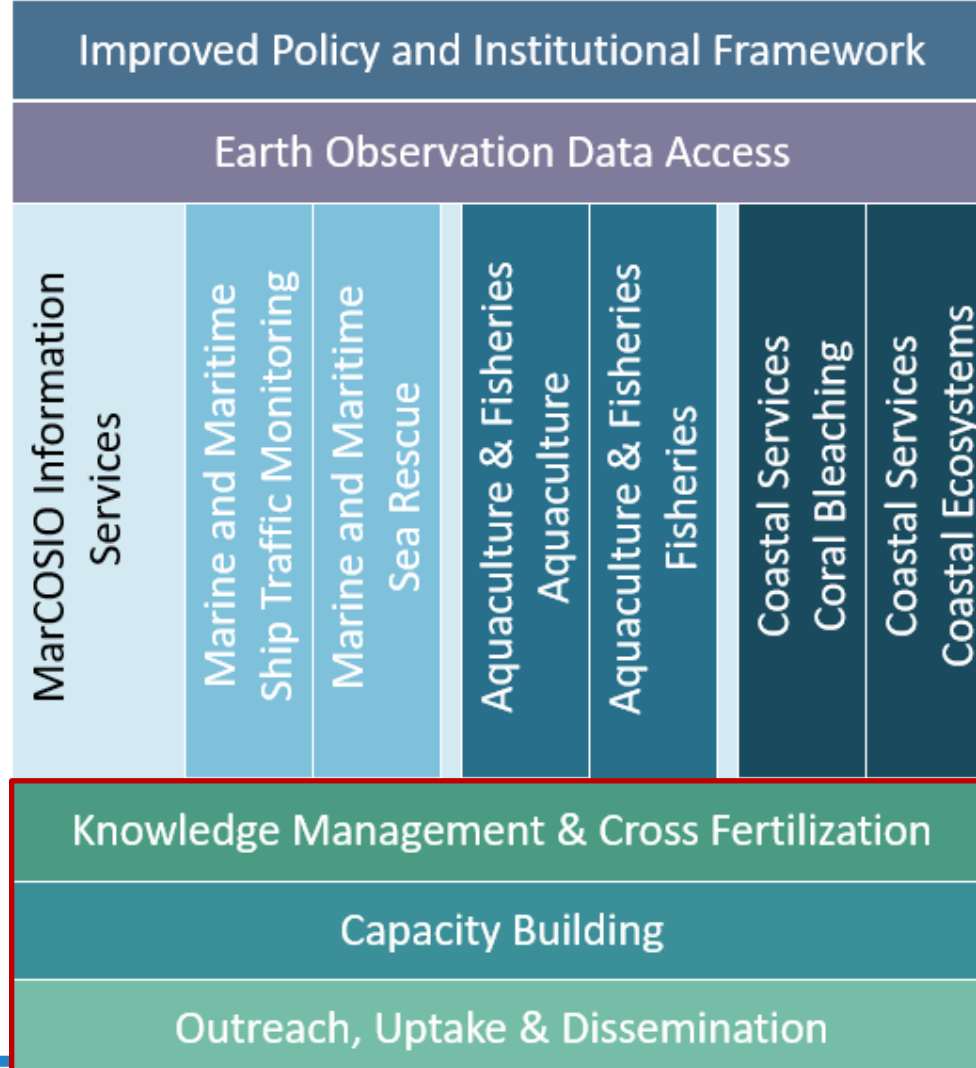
Improved Policy and Institutional Framework

Earth Observation Data Access

MarCOSIO Information Services

Marine and Maritime Ship Traffic Monitoring

Marine and Maritime Sea Rescue

Aquaculture & Fisheries Aquaculture

Aquaculture & Fisheries Fisheries

Coastal Services Coral Bleaching

Coastal Services Coastal Ecosystems

Knowledge Management & Cross Fertilization

Capacity Building

Outreach, Uptake & Dissemination